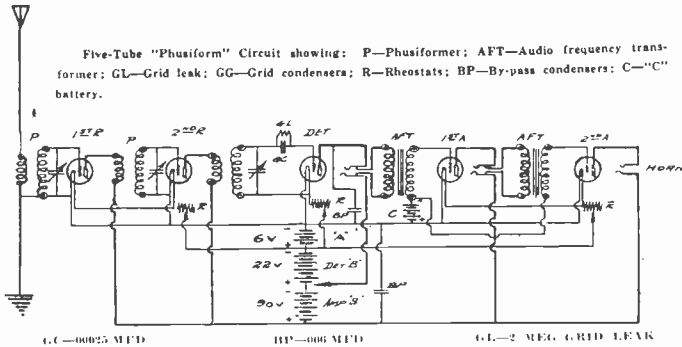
Five-Tube "Phusiform" Circuit showing: P—Phusiformer; AFT—Audio frequency transformer; GL—Grid leak; GG—Grid condensers; R—Rheostats; BP—By-pass condensers; C—"C" battery.

P

1ST R

P

2ND R

R

GL

GC

DET

R

BP

AFT

C

1ST A

AFT

2ND A

R

HORN

6V

A

22V

DET B

BP

90V

AMP B

GC—00025 MFD

BP—006 MFD

GL—2 MEG. GRID LEAK